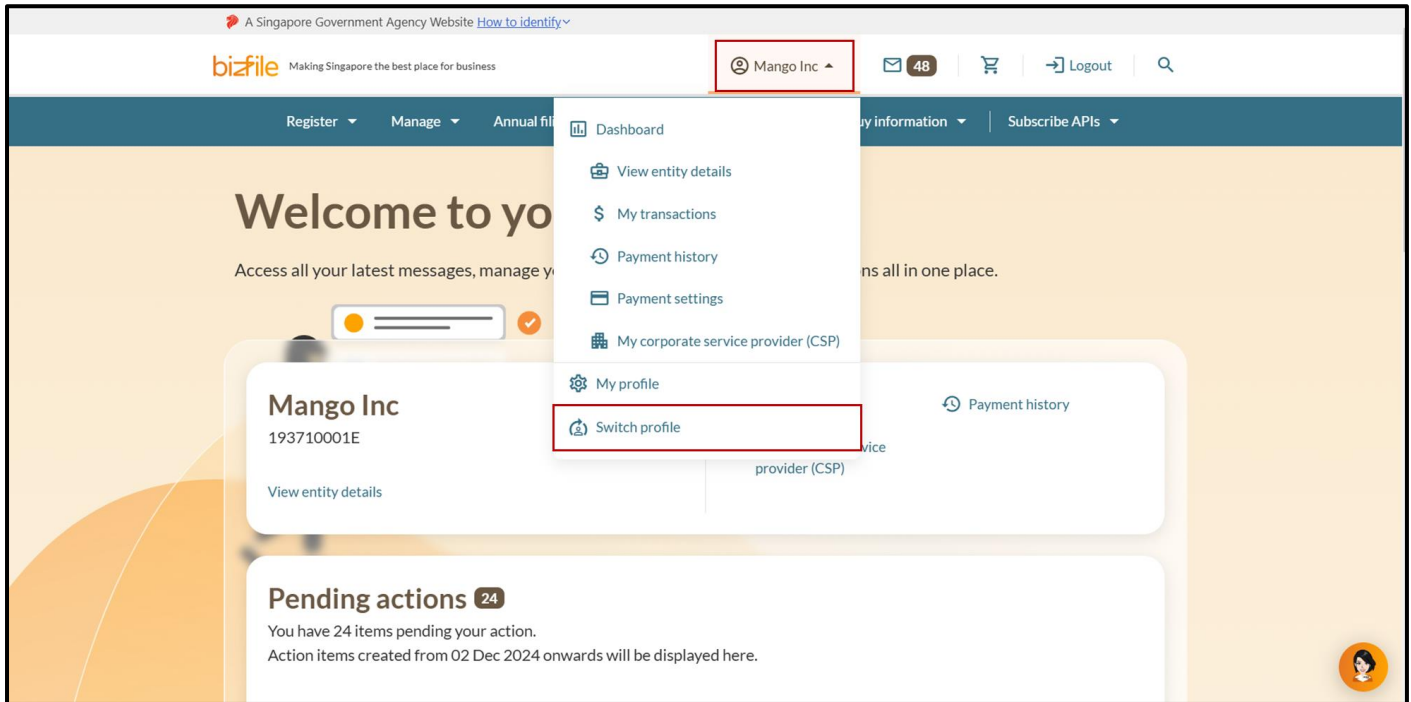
A Singapore Government Agency Website How to identify

bizfile Making Singapore the best place for business

Mango Inc

48

Logout

Register

Manage

Annual fili

uy information

Subscribe APIs

Dashboard

View entity details

My transactions

Payment history

Payment settings

My corporate service provider (CSP)

My profile

Switch profile

Welcome to yo

Access all your latest messages, manage y ns all in one place.

Mango Inc

193710001E

View entity details

Payment history

vice

provider (CSP)

Pending actions 24

You have 24 items pending your action.

Action items created from 02 Dec 2024 onwards will be displayed here.